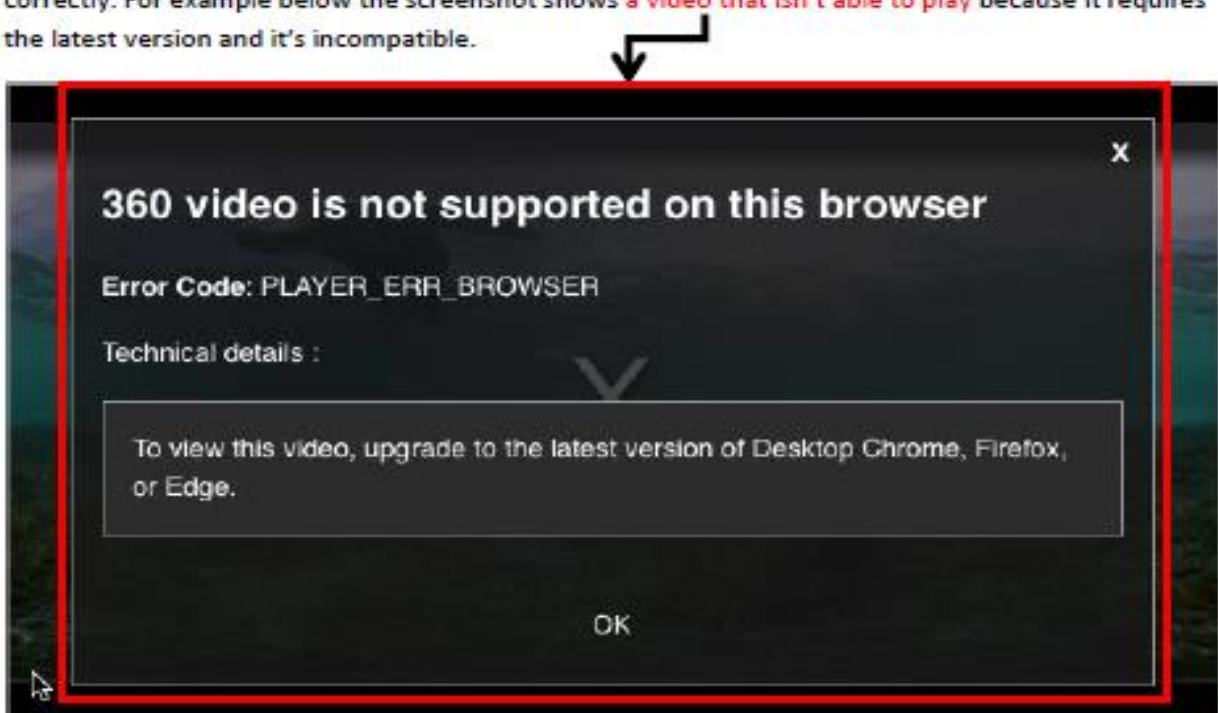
correctly. For example below the screenshot shows a video that isn't able to play because it requires the latest version and it's incompatible.

x

360 video is not supported on this browser

Error Code: PLAYER_ERR_BROWSER

Technical details :

To view this video, upgrade to the latest version of Desktop Chrome, Firefox, or Edge.

OK